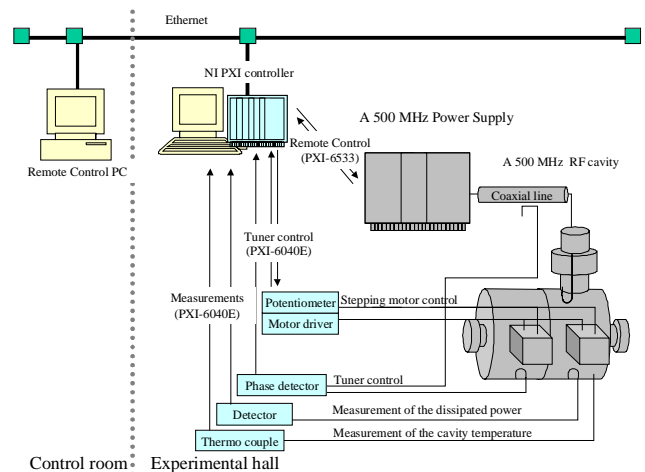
Ethernet

NI PXI controller

Remote Control PC

A 500 MHz Power Supply

Remote Control (PXI-6533)

A 500 MHz RF cavity

Coaxial line

Tuner control (PXI-6040E)

Measurements (PXI-6040E)

Potentiometer

Stepping motor control

Motor driver

Phase detector

Tuner control

Detector

Measurement of the dissipated power

Thermo couple

Measurement of the cavity temperature

Control room

Experimental hall